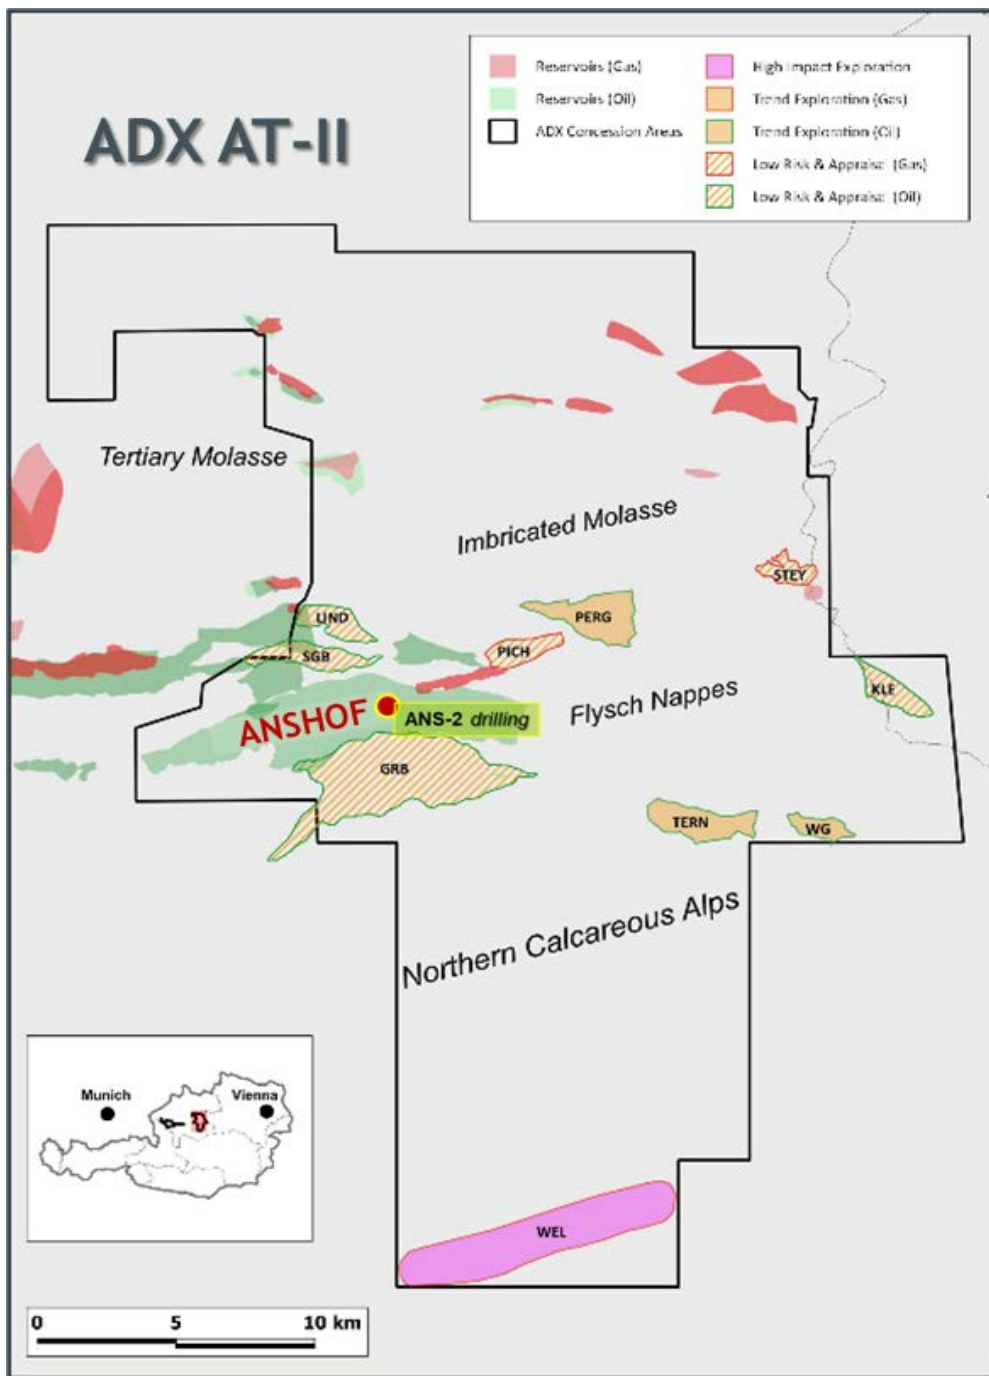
ADX AT-II

Reservoirs (Gas)
Reservoirs (Oil)
ADX Concession Areas
High Impact Exploration
Trend Exploration (Gas)
Trend Exploration (Oil)
Low Risk & Appraisal (Gas)
Low Risk & Appraisal (Oil)

Tertiary Molasse

Imbricated Molasse

STEY

LIND

PERG

SGB

PICH

KLE

ANSHOF

ANS-2 drilling

Flysch Nappes

GRB

TERN

WG

Northern Calcareous Alps

Munich

Vienna

WEL

0 5 10 km